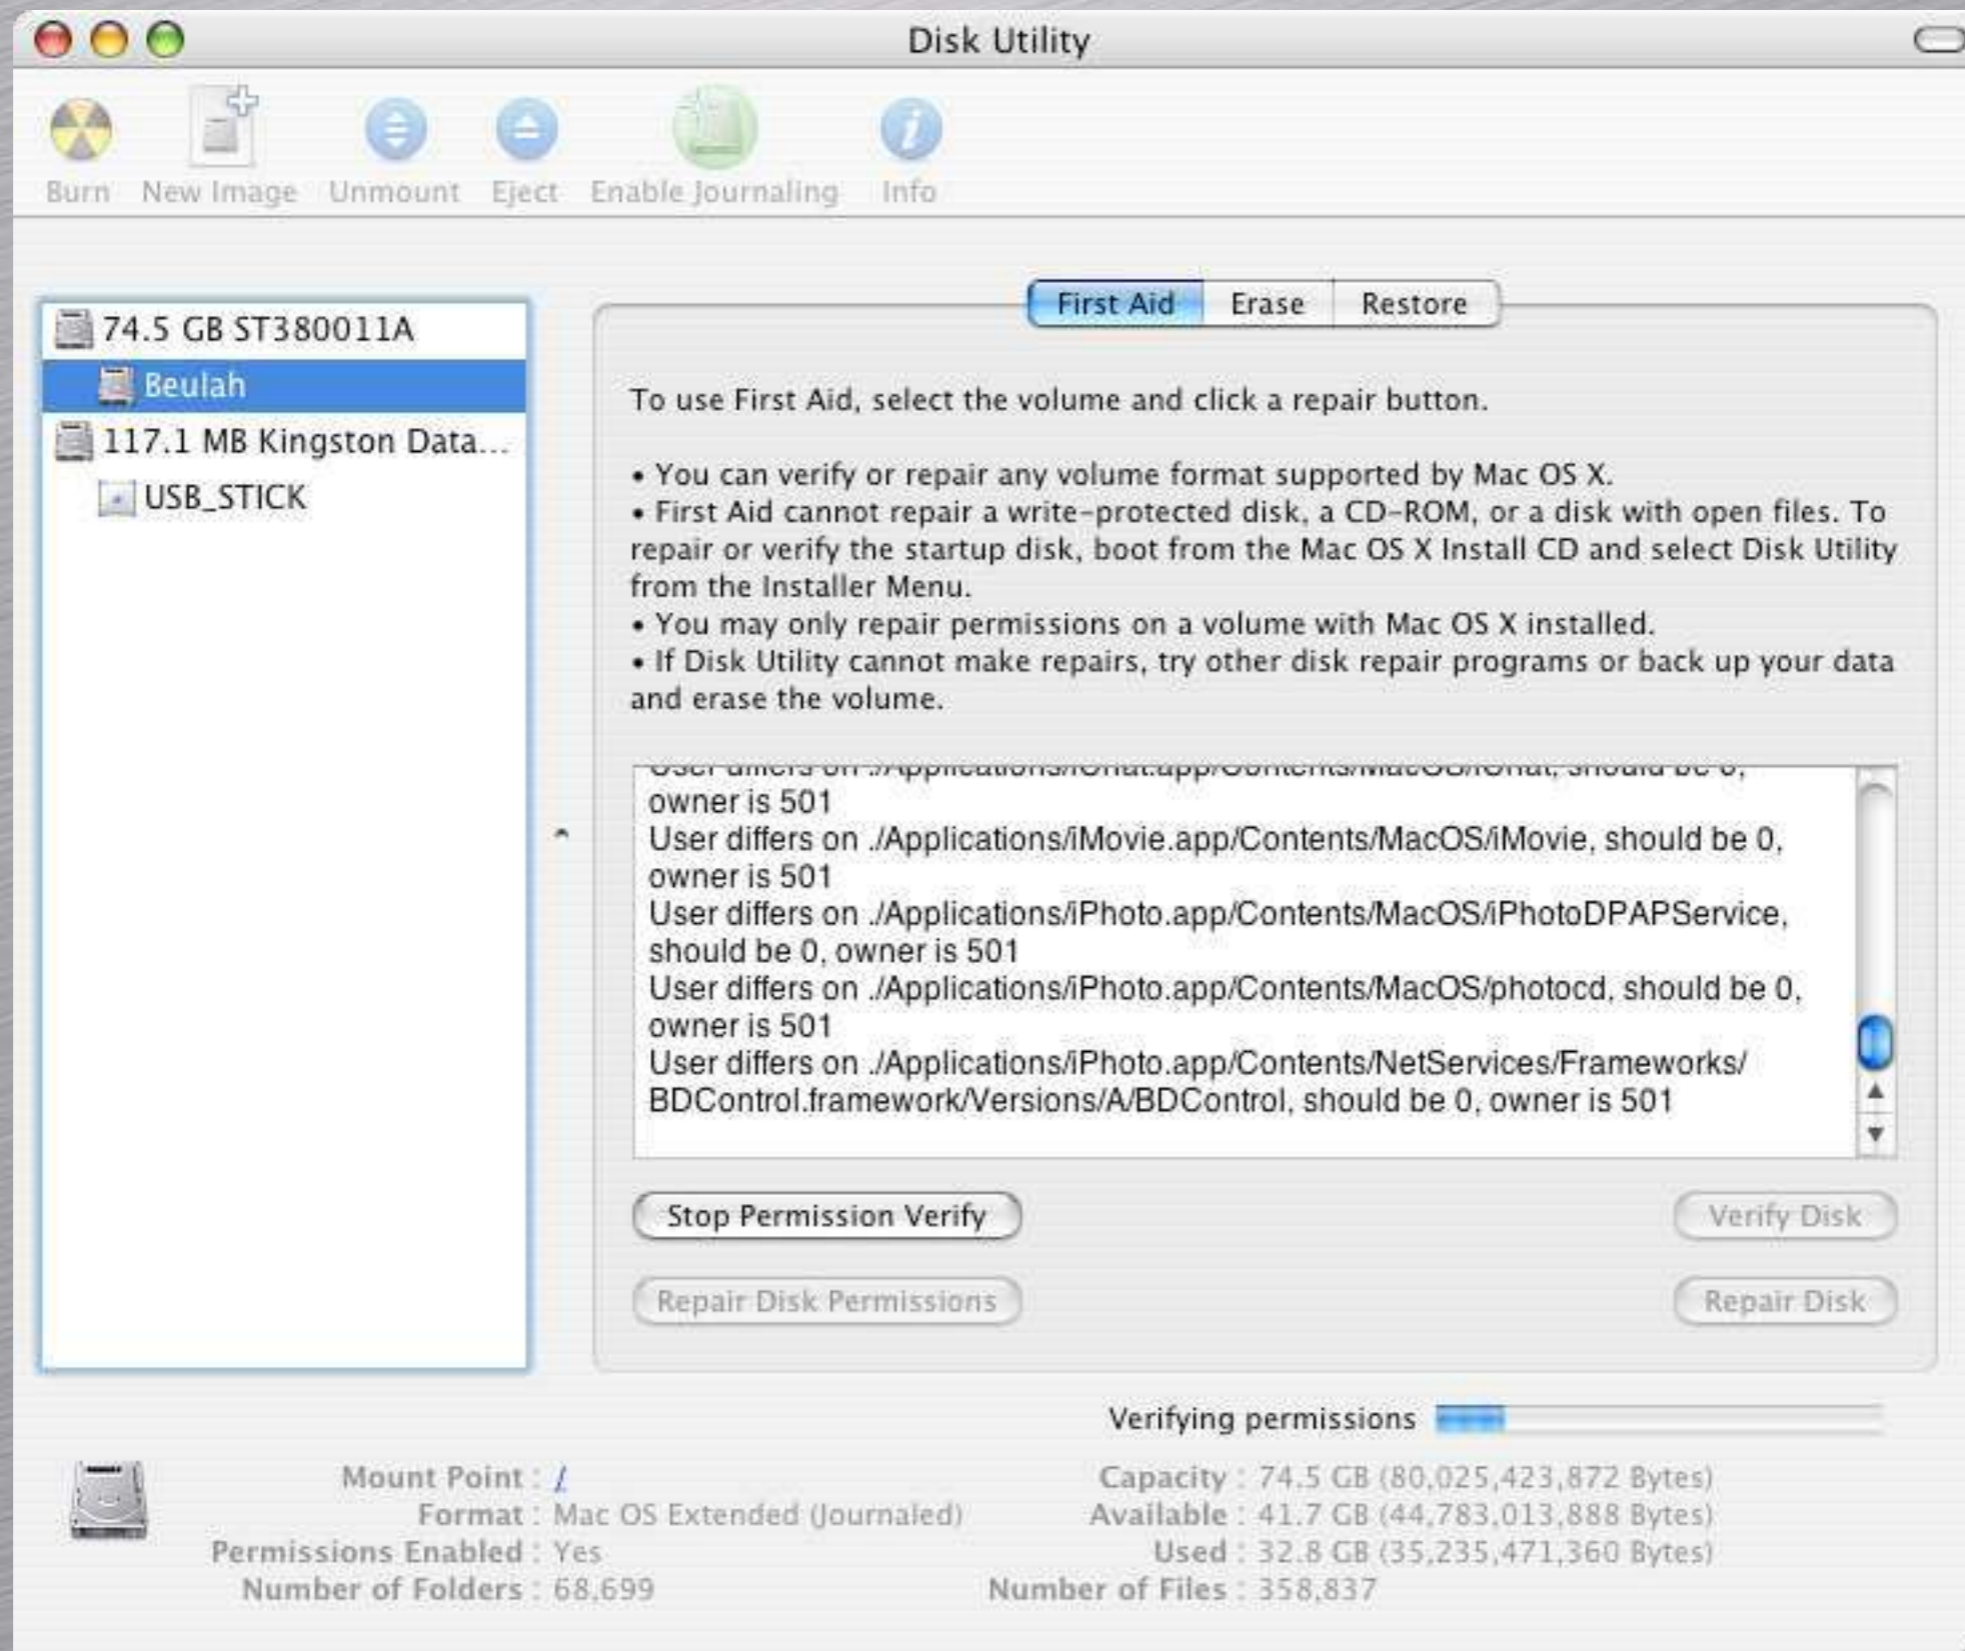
Disk Utility

Burn New Image Unmount Eject Enable Journaling Info

74.5 GB ST380011A
Beulah
117.1 MB Kingston Data...
USB_STICK

First Aid Erase Restore

To use First Aid, select the volume and click a repair button.

• You can verify or repair any volume format supported by Mac OS X.
• First Aid cannot repair a write-protected disk, a CD-ROM, or a disk with open files. To repair or verify the startup disk, boot from the Mac OS X Install CD and select Disk Utility from the Installer Menu.
• You may only repair permissions on a volume with Mac OS X installed.
• If Disk Utility cannot make repairs, try other disk repair programs or back up your data and erase the volume.

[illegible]
owner is 501
User differs on ./Applications/iMovie.app/Contents/MacOS/iMovie, should be 0, owner is 501
User differs on ./Applications/iPhoto.app/Contents/MacOS/iPhotoDPAPService, should be 0, owner is 501
User differs on ./Applications/iPhoto.app/Contents/MacOS/photocd, should be 0, owner is 501
User differs on ./Applications/iPhoto.app/Contents/NetServices/Frameworks/BDControl.framework/Versions/A/BDControl, should be 0, owner is 501

Stop Permission Verify
Verify Disk
Repair Disk Permissions
Repair Disk

Verifying permissions

Mount Point : /
Format : Mac OS Extended (Journaled)
Permissions Enabled : Yes
Number of Folders : 68,699
Capacity : 74.5 GB (80,025,423,872 Bytes)
Available : 41.7 GB (44,783,013,888 Bytes)
Used : 32.8 GB (35,235,471,360 Bytes)
Number of Files : 358,837